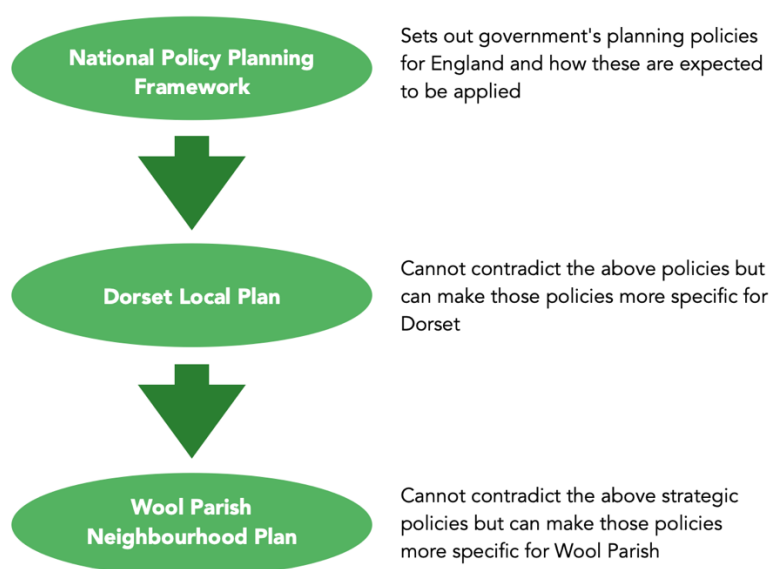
National Policy Planning Framework

Sets out government's planning policies for England and how these are expected to be applied

Dorset Local Plan

Cannot contradict the above policies but can make those policies more specific for Dorset

Wool Parish Neighbourhood Plan

Cannot contradict the above strategic policies but can make those policies more specific for Wool Parish